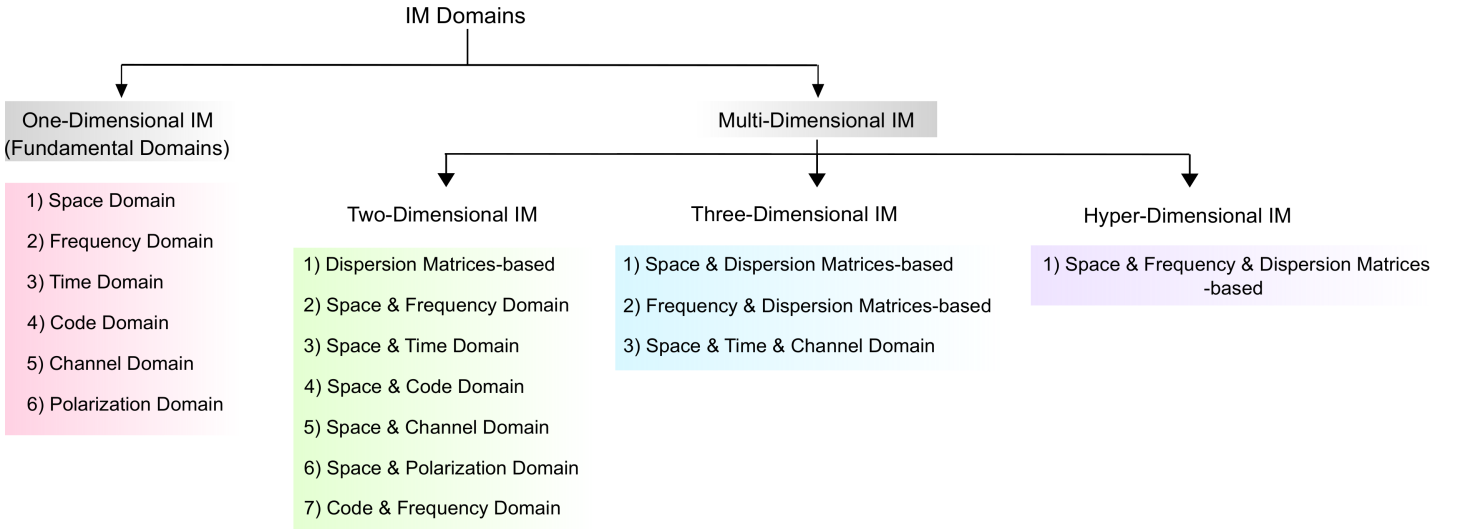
IM Domains

One-Dimensional IM
(Fundamental Domains)

1) Space Domain
2) Frequency Domain
3) Time Domain
4) Code Domain
5) Channel Domain
6) Polarization Domain

Multi-Dimensional IM

Two-Dimensional IM

1) Dispersion Matrices-based
2) Space & Frequency Domain
3) Space & Time Domain
4) Space & Code Domain
5) Space & Channel Domain
6) Space & Polarization Domain
7) Code & Frequency Domain

Three-Dimensional IM

1) Space & Dispersion Matrices-based
2) Frequency & Dispersion Matrices-based
3) Space & Time & Channel Domain

Hyper-Dimensional IM

1) Space & Frequency & Dispersion Matrices -based